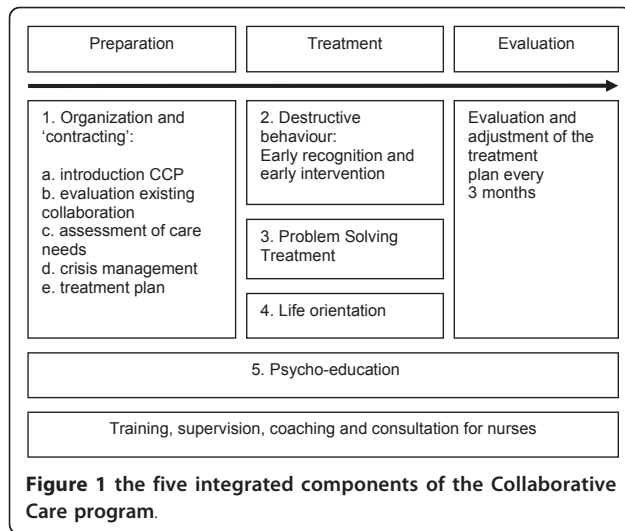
Preparation

Treatment

Evaluation

1. Organization and 'contracting':

a. introduction CCP
b. evaluation existing collaboration
c. assessment of care needs
d. crisis management
e. treatment plan

2. Destructive behaviour: Early recognition and early intervention

3. Problem Solving Treatment

4. Life orientation

Evaluation and adjustment of the treatment plan every 3 months

5. Psycho-education

Training, supervision, coaching and consultation for nurses

Figure 1 the five integrated components of the Collaborative Care program.